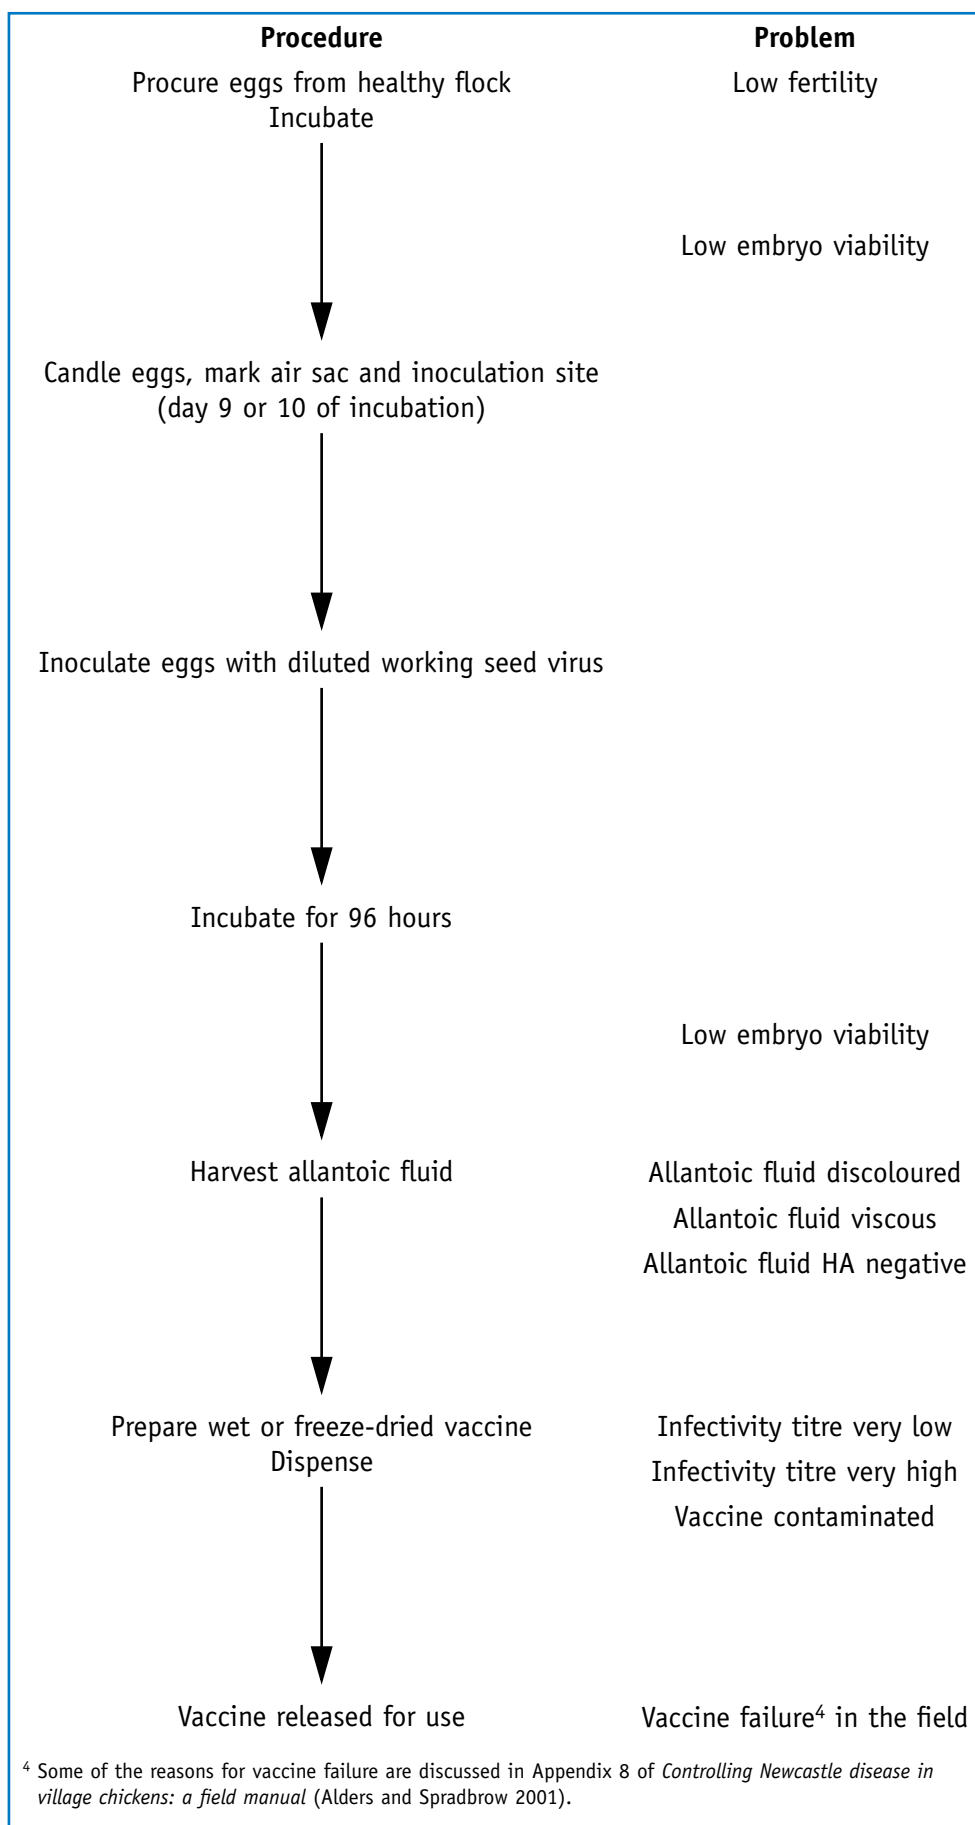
**Procedure**

Procure eggs from healthy flock
Incubate

Candle eggs, mark air sac and inoculation site (day 9 or 10 of incubation)

Inoculate eggs with diluted working seed virus

Incubate for 96 hours

Harvest allantoic fluid

Prepare wet or freeze-dried vaccine
Dispense

Vaccine released for use

**Problem**

Low fertility

Low embryo viability

Low embryo viability

Allantoic fluid discoloured

Allantoic fluid viscous

Allantoic fluid HA negative

Infectivity titre very low

Infectivity titre very high

Vaccine contaminated

Vaccine failure$^4$ in the field

$^4$ Some of the reasons for vaccine failure are discussed in Appendix 8 of *Controlling Newcastle disease in village chickens: a field manual* (Alders and Spradbrow 2001).